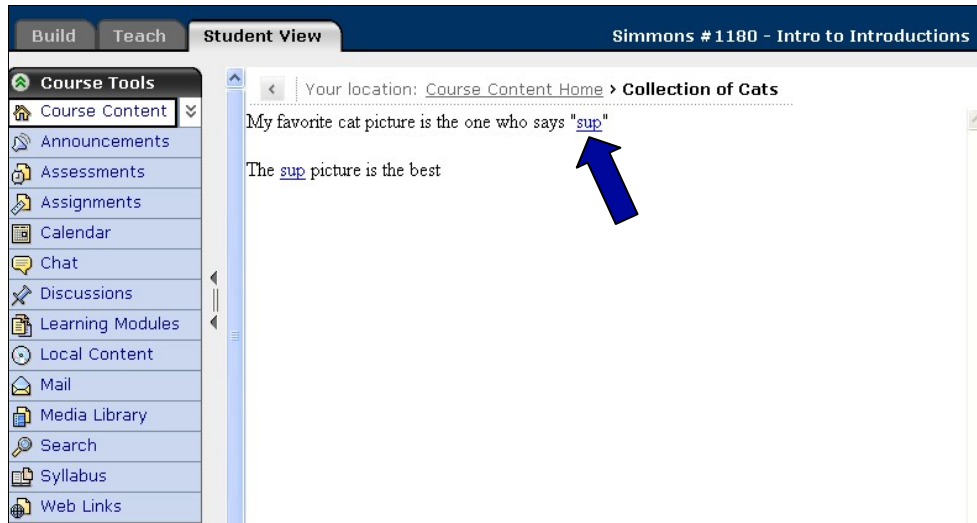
Build Teach Student View

Simmons #1180 - Intro to Introductions

Course Tools

Course Content

Announcements

Assessments

Assignments

Calendar

Chat

Discussions

Learning Modules

Local Content

Mail

Media Library

Search

Syllabus

Web Links

Your location: Course Content Home > Collection of Cats

My favorite cat picture is the one who says "sup"

The sup picture is the best